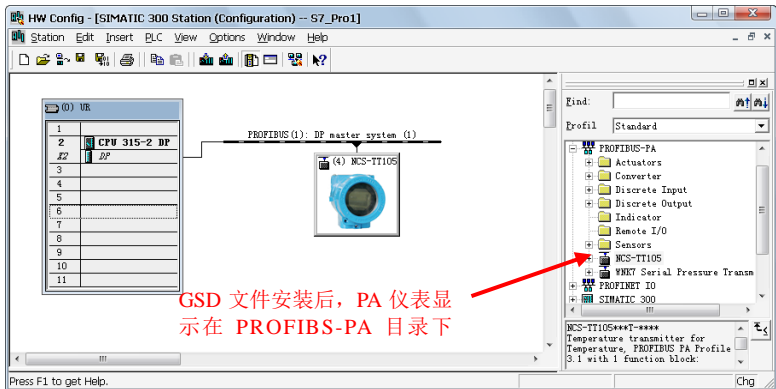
HW Config - [SIMATIC 300 Station (Configuration) -- S7_Pro1]

Station Edit Insert PLC View Options Window Help

(0) UR

| | |
|---|---|
| 1 | |
| 2 | CPU 315-2 DP |
| X2 | DP |
| 3 | |
| 4 | |
| 5 | |
| 6 | |
| 7 | |
| 8 | |
| 9 | |
| 10 | |
| 11 | |

PROFIBUS(1): DP master system (1)

(4) NCS-TT105

Find:

Profil Standard

PROFIBUS-PA
Actuators
Converter
Discrete Input
Discrete Output
Indicator
Remote I/O
Sensors
NCS-TT105
WNK7 Serial Pressure Transm
PROFINET IO
SIMATIC 300

GSD 文件安装后，PA 仪表显示在 PROFIBS-PA 目录下

NCS-TT105***T-****
Temperature transmitter for Temperature, PROFIBUS PA Profile 3.1 with 1 function block:

Press F1 to get Help.

Chg